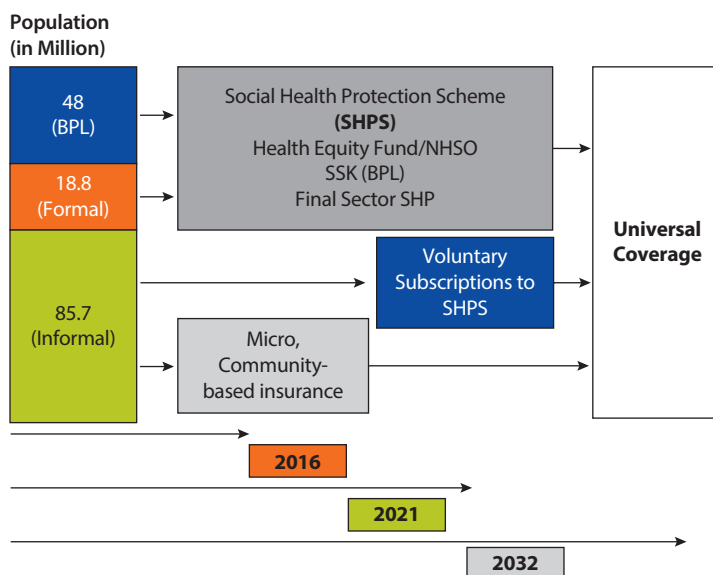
Population (in Million)

48 (BPL)

18.8 (Formal)

85.7 (Informal)

Social Health Protection Scheme **(SHPS)** Health Equity Fund/NHSO SSK (BPL) Final Sector SHP

Voluntary Subscriptions to SHPS

Micro, Community-based insurance

**Universal Coverage**

**2016**

**2021**

**2032**